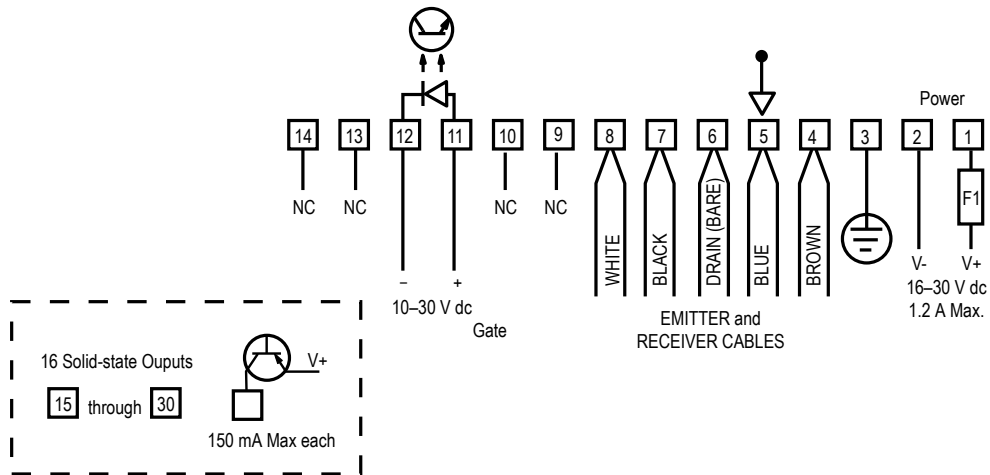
Power

14 13 12 11 10 9 8 7 6 5 4 3 2 1

NC NC NC NC

F1

WHITE BLACK DRAIN (BARE) BLUE BROWN

– +

10–30 V dc

Gate

V- V+

16–30 V dc 1.2 A Max.

EMITTER and RECEIVER CABLES

16 Solid-state Ouputs

15 through 30

V+

150 mA Max each